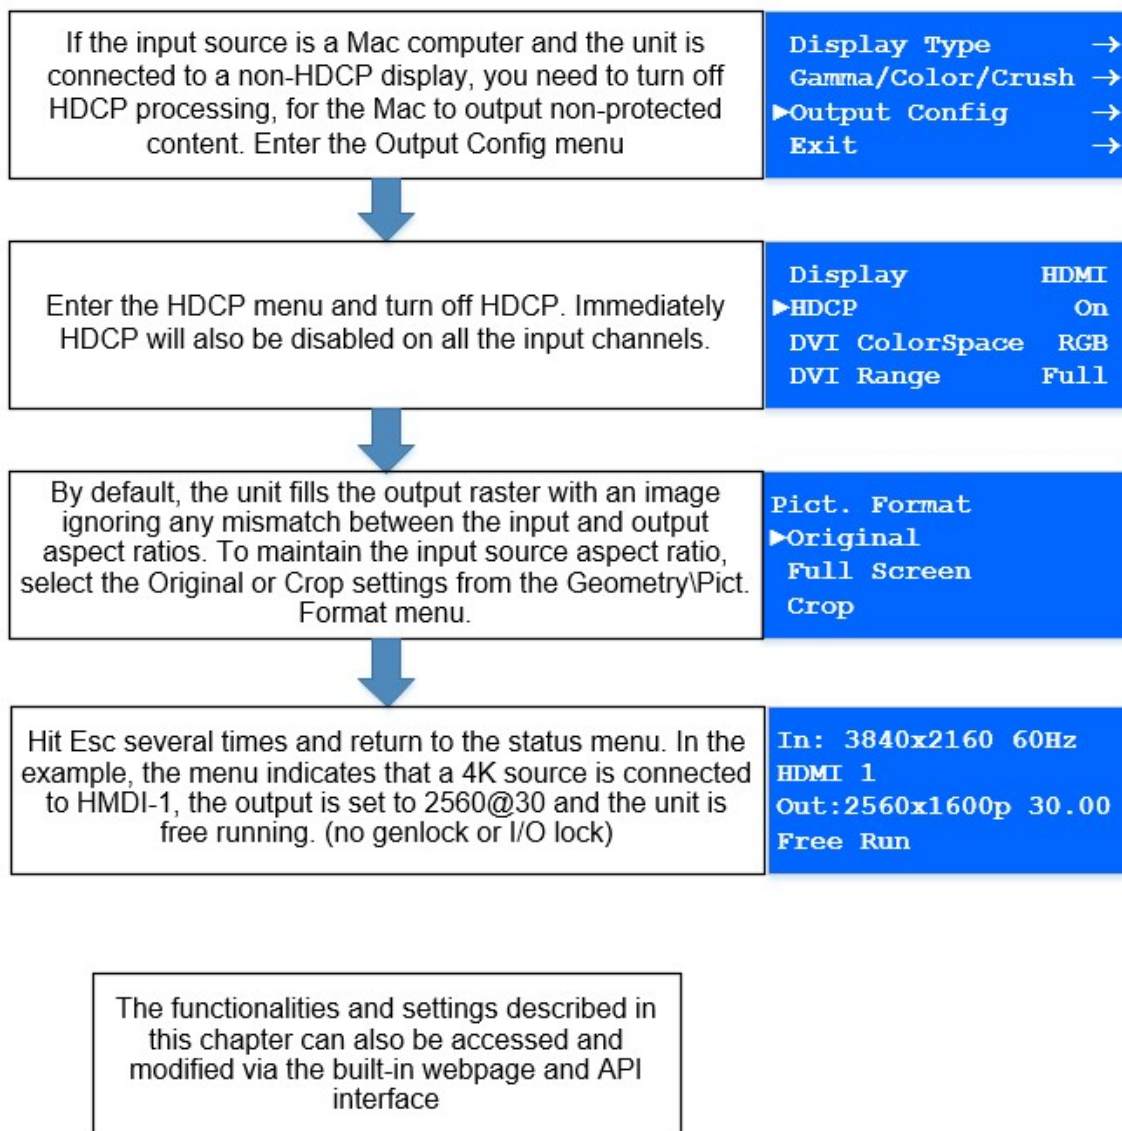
If the input source is a Mac computer and the unit is connected to a non-HDCP display, you need to turn off HDCP processing, for the Mac to output non-protected content. Enter the Output Config menu

Display Type →
Gamma/Color/Crush →
▶Output Config →
Exit →

Enter the HDCP menu and turn off HDCP. Immediately HDCP will also be disabled on all the input channels.

Display HDMI
▶HDCP On
DVI ColorSpace RGB
DVI Range Full

By default, the unit fills the output raster with an image ignoring any mismatch between the input and output aspect ratios. To maintain the input source aspect ratio, select the Original or Crop settings from the Geometry\Pict. Format menu.

Pict. Format
▶Original
Full Screen
Crop

Hit Esc several times and return to the status menu. In the example, the menu indicates that a 4K source is connected to HMDI-1, the output is set to 2560@30 and the unit is free running. (no genlock or I/O lock)

In: 3840x2160 60Hz
HDMI 1
Out:2560x1600p 30.00
Free Run

The functionalities and settings described in this chapter can also be accessed and modified via the built-in webpage and API interface